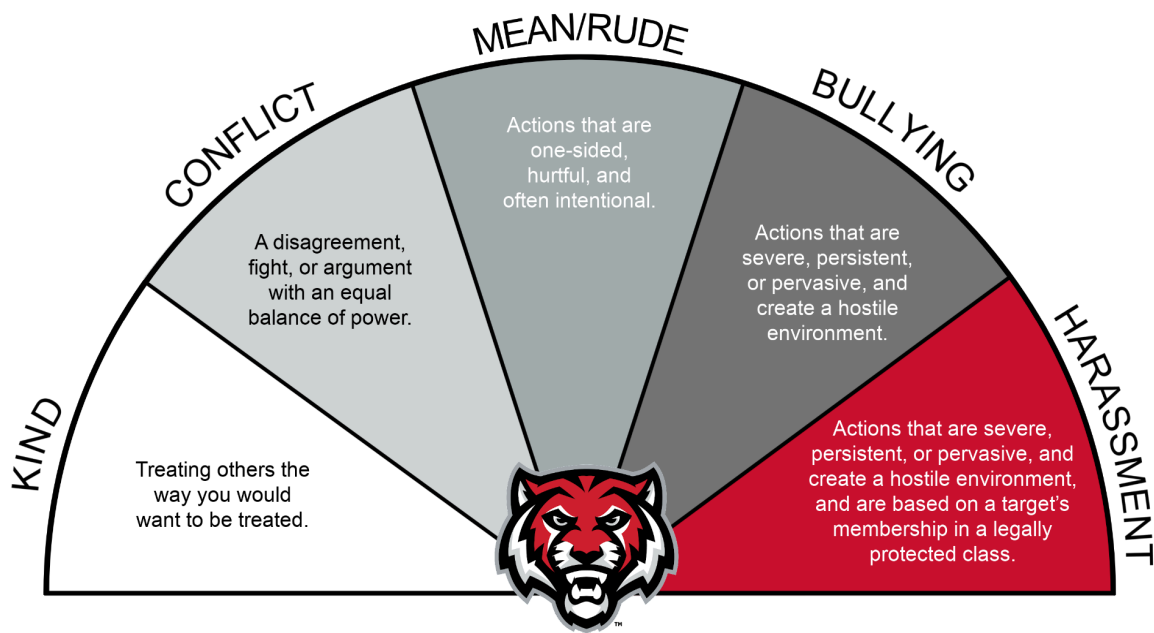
KIND

Treating others the way you would want to be treated.

CONFLICT

A disagreement, fight, or argument with an equal balance of power.

MEAN/RUDE

Actions that are one-sided, hurtful, and often intentional.

BULLYING

Actions that are severe, persistent, or pervasive, and create a hostile environment.

HARASSMENT

Actions that are severe, persistent, or pervasive, and create a hostile environment, and are based on a target's membership in a legally protected class.

™